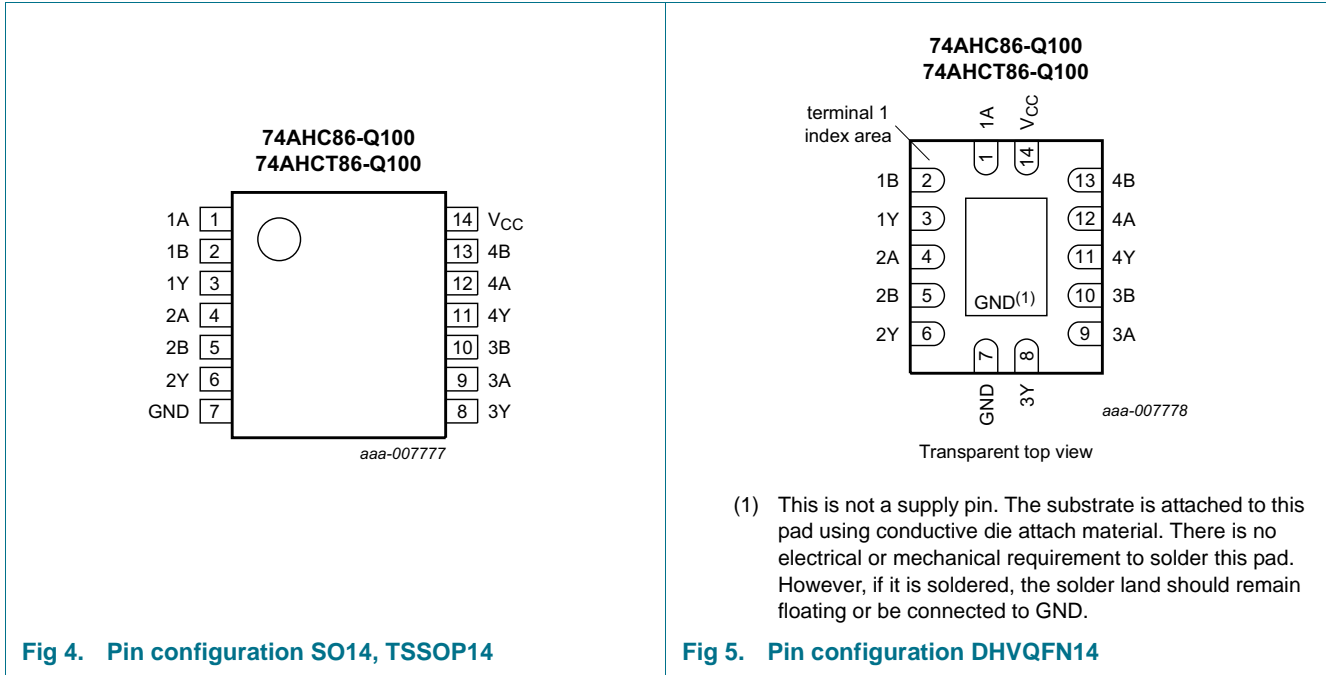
74AHC86-Q100
74AHCT86-Q100

1A 1
1B 2
1Y 3
2A 4
2B 5
2Y 6
GND 7

14 $V_{CC}$
13 4B
12 4A
11 4Y
10 3B
9 3A
8 3Y

aaa-007777

Fig 4. Pin configuration SO14, TSSOP14

74AHC86-Q100
74AHCT86-Q100

terminal 1 index area

1A
$V_{CC}$
1
14

1B 2
1Y 3
2A 4
2B 5
2Y 6

13 4B
12 4A
11 4Y
10 3B
9 3A

GND$^{(1)}$

7
8
GND
3Y

aaa-007778

Transparent top view

(1) This is not a supply pin. The substrate is attached to this pad using conductive die attach material. There is no electrical or mechanical requirement to solder this pad. However, if it is soldered, the solder land should remain floating or be connected to GND.

Fig 5. Pin configuration DHVQFN14